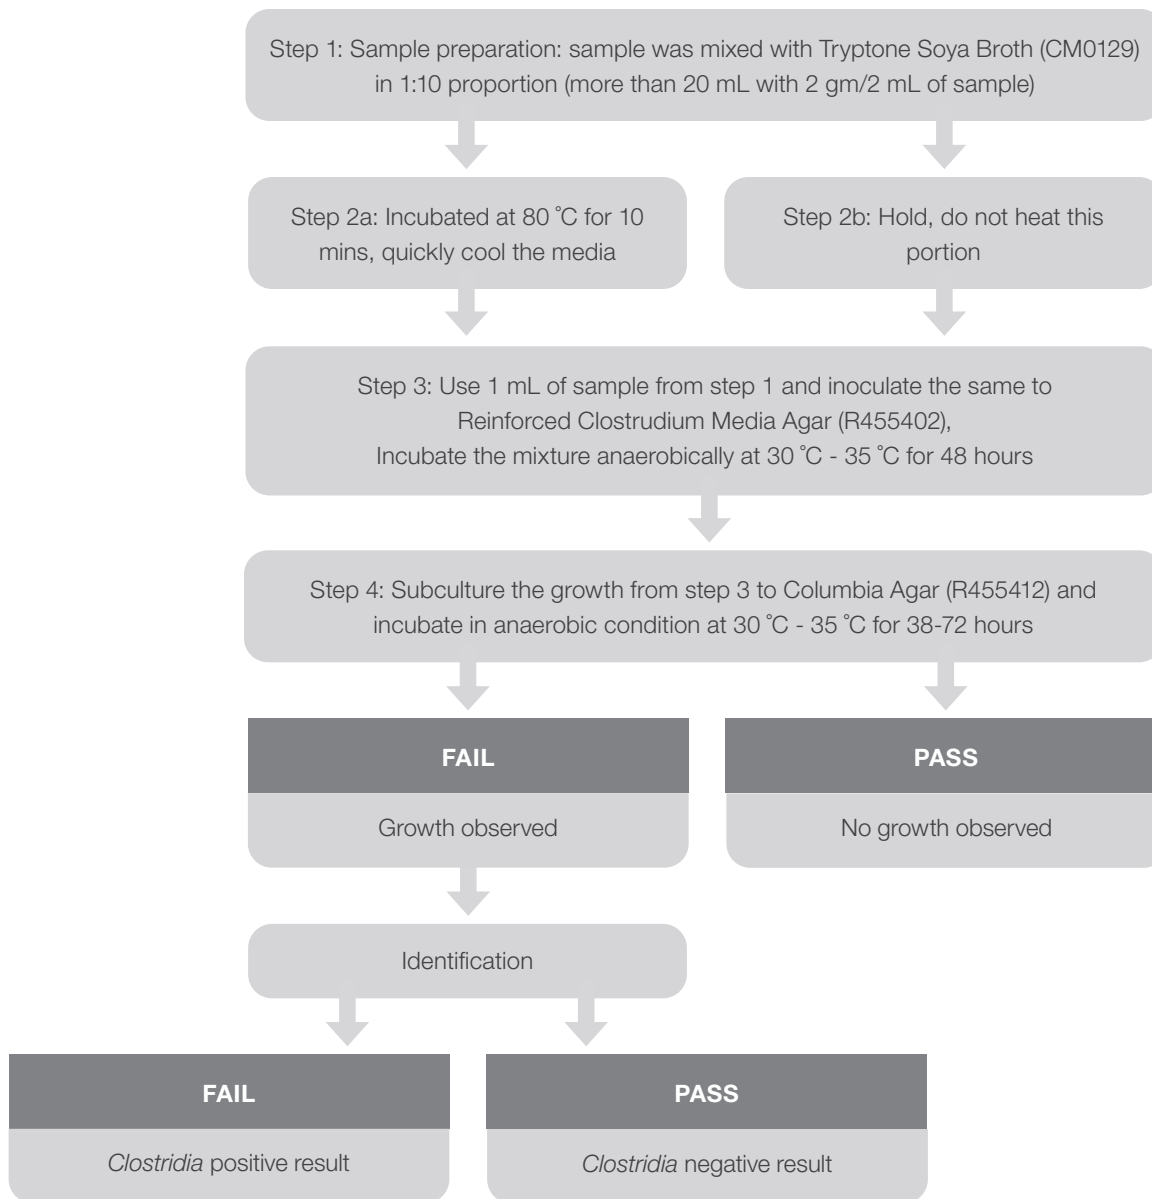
Step 1: Sample preparation: sample was mixed with Tryptone Soya Broth (CM0129) in 1:10 proportion (more than 20 mL with 2 gm/2 mL of sample)

Step 2a: Incubated at 80 ˚C for 10 mins, quickly cool the media

Step 2b: Hold, do not heat this portion

Step 3: Use 1 mL of sample from step 1 and inoculate the same to Reinforced Clostrudium Media Agar (R455402), Incubate the mixture anaerobically at 30 ˚C - 35 ˚C for 48 hours

Step 4: Subculture the growth from step 3 to Columbia Agar (R455412) and incubate in anaerobic condition at 30 ˚C - 35 ˚C for 38-72 hours

FAIL

Growth observed

PASS

No growth observed

Identification

FAIL

*Clostridia* positive result

PASS

*Clostridia* negative result